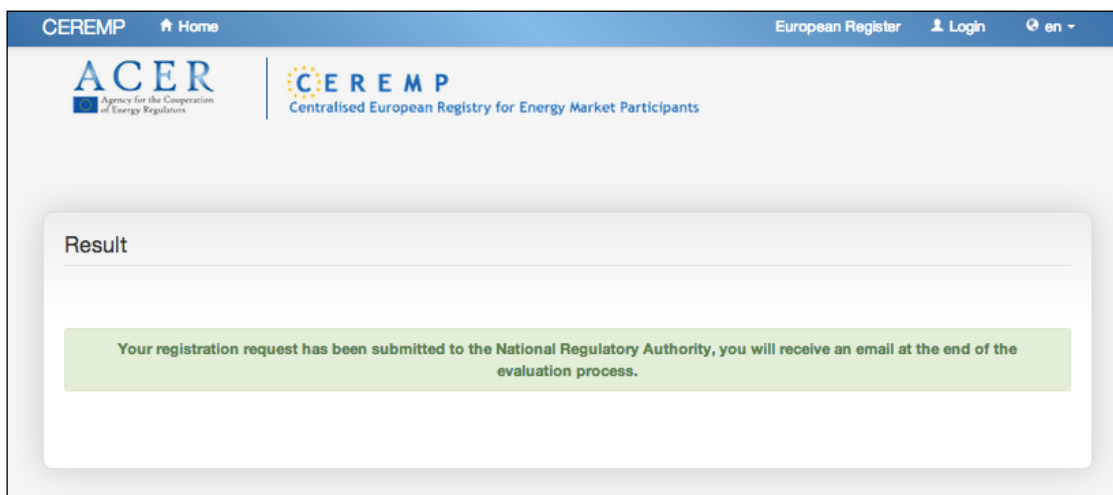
CEREMP Home European Register Login en

ACER
Agency for the Cooperation of Energy Regulators

CEREMP
Centralised European Registry for Energy Market Participants

Result

Your registration request has been submitted to the National Regulatory Authority, you will receive an email at the end of the evaluation process.